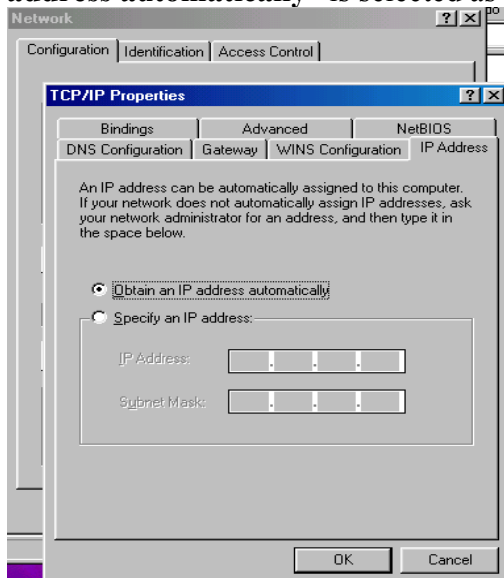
address automatically" is selected as

Network

?
X

Configuration
Identification
Access Control

TCP/IP Properties

?
X

Bindings
Advanced
NetBIOS
DNS Configuration
Gateway
WINS Configuration
IP Address

An IP address can be automatically assigned to this computer. If your network does not automatically assign IP addresses, ask your network administrator for an address, and then type it in the space below.

Obtain an IP address automatically

Specify an IP address:

IP Address:

Subnet Mask:

OK
Cancel